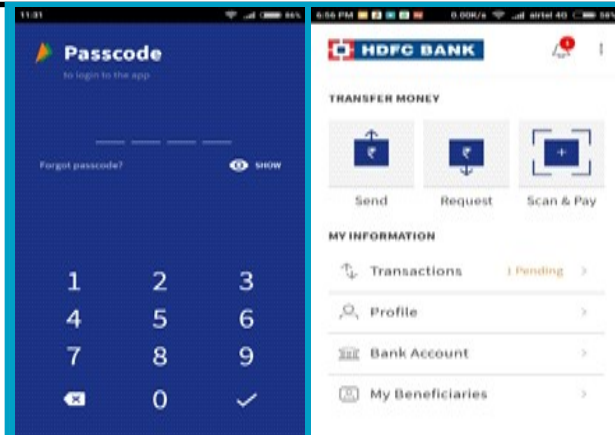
11:31 86%

Passcode

to login to the app

Forgot passcode?

SHOW

1 2 3

4 5 6

7 8 9

0

6:56 PM 0.00K/s airtel 4G 56%

HDFC BANK

TRANSFER MONEY

₹

Send

₹

Request

+

Scan & Pay

MY INFORMATION

Transactions 1 Pending

Profile

Bank Account

My Beneficiaries